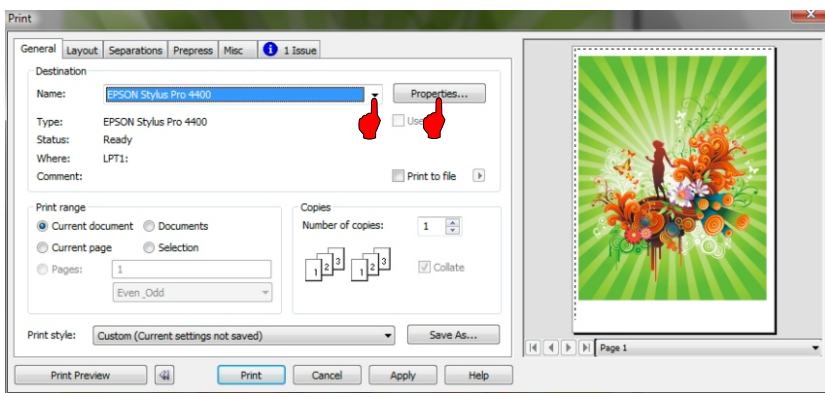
Print

General | Layout | Separations | Prepress | Misc | 1 Issue

Destination
Name: EPSON Stylus Pro 4400
Properties...
Type: EPSON Stylus Pro 4400
Use
Status: Ready
Where: LPT1:
Comment:
Print to file

Print range
Current document
Documents
Current page
Selection
Pages: 1
Even ,Odd

Copies
Number of copies: 1
Collate

Print style: Custom (Current settings not saved)
Save As...

Print Preview
Print
Cancel
Apply
Help

Page 1